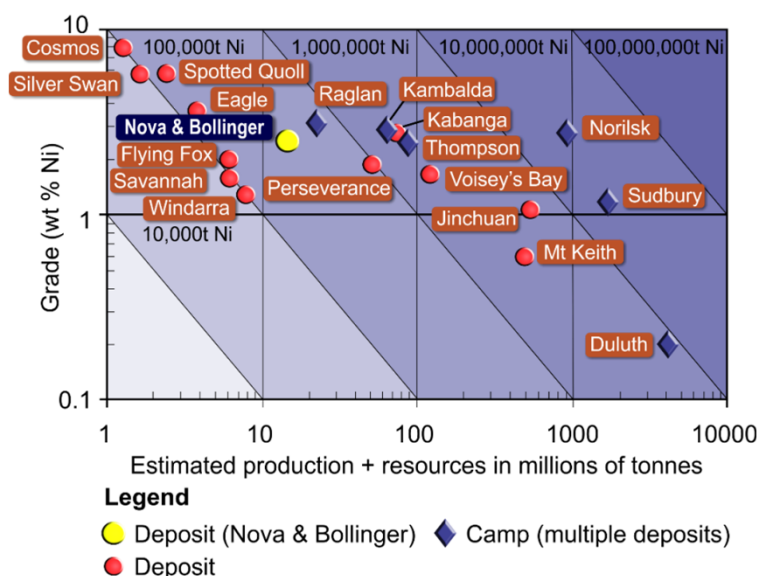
10
100,000t Ni
1,000,000t Ni
10,000,000t Ni
100,000,000t Ni
Cosmos
Silver Swan
Spotted Quoll
Eagle
Raglan
Kambalda
Nova & Bollinger
Kabanga
Norilsk
Flying Fox
Thompson
Savannah
Voisey's Bay
Perseverance
Sudbury
Windarra
Jinchuan
10,000t Ni
Mt Keith
Duluth
Grade (wt % Ni)
1
0.1
1
10
100
1000
10000
Estimated production + resources in millions of tonnes
Legend
Deposit (Nova & Bollinger)
Camp (multiple deposits)
Deposit